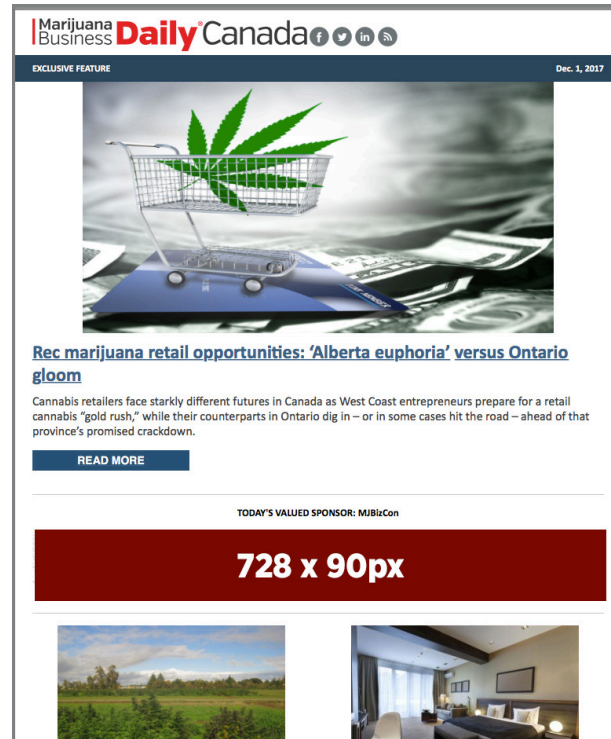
Marijuana Business Daily Canada

EXCLUSIVE FEATURE

Dec. 1, 2017

Rec marijuana retail opportunities: 'Alberta euphoria' versus Ontario gloom

Cannabis retailers face starkly different futures in Canada as West Coast entrepreneurs prepare for a retail cannabis "gold rush," while their counterparts in Ontario dig in – or in some cases hit the road – ahead of that province's promised crackdown.

READ MORE

TODAY'S VALUED SPONSOR: MJBizCon

728 x 90px